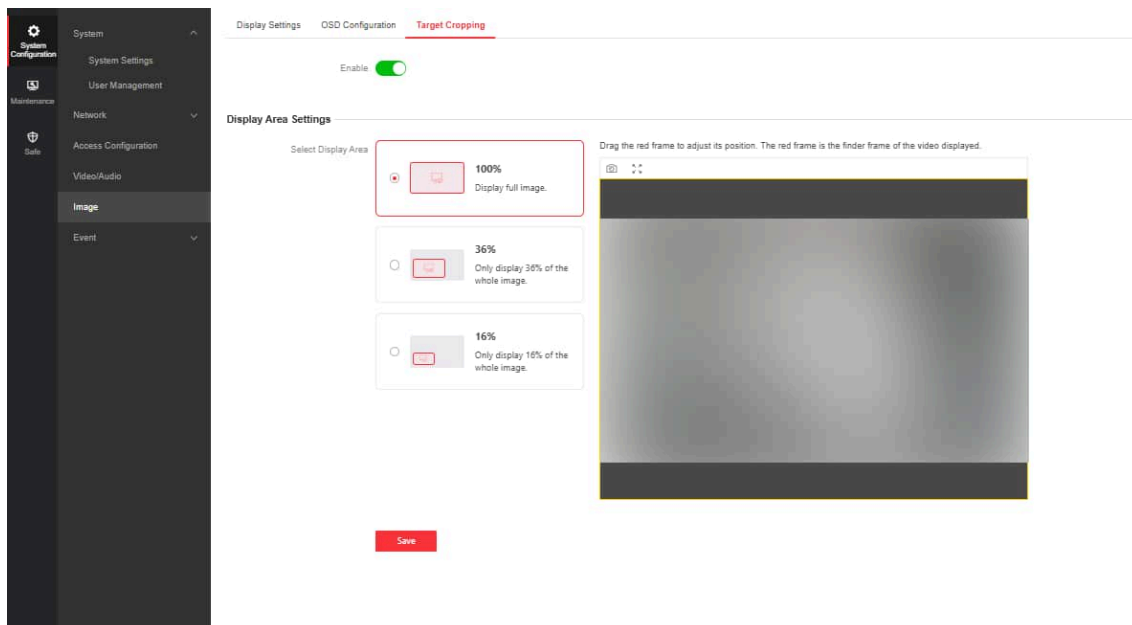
System Configuration

Maintenance

Safe

System

System Settings

User Management

Network

Access Configuration

Video/Audio

Image

Event

Display Settings OSD Configuration Target Cropping

Enable

Display Area Settings

Select Display Area

100%
Display full image.

36%
Only display 36% of the whole image.

16%
Only display 16% of the whole image.

Drag the red frame to adjust its position. The red frame is the finder frame of the video displayed.

Save